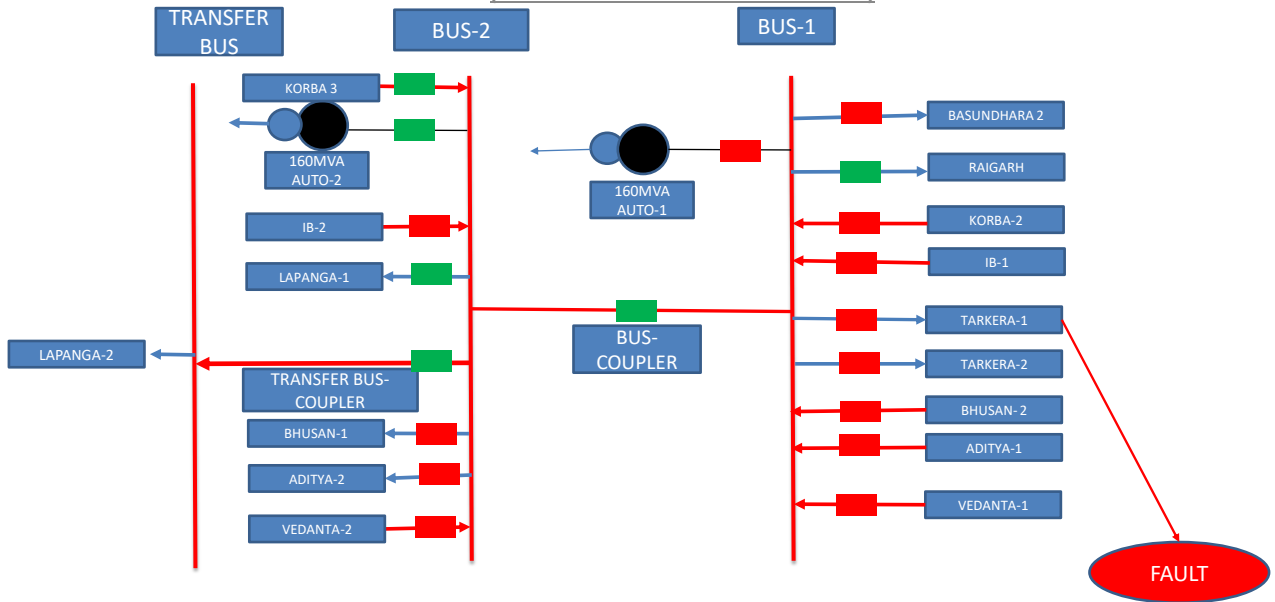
TRANSFER BUS

BUS-2

BUS-1

KORBA 3

160MVA AUTO-2

IB-2

LAPANGA-1

LAPANGA-2

TRANSFER BUS-COUPLER

BHUSAN-1

ADITYA-2

VEDANTA-2

160MVA AUTO-1

BUS-COUPLER

BASUNDHARA 2

RAIGARH

KORBA-2

IB-1

TARKERA-1

TARKERA-2

BHUSAN- 2

ADITYA-1

VEDANTA-1

FAULT